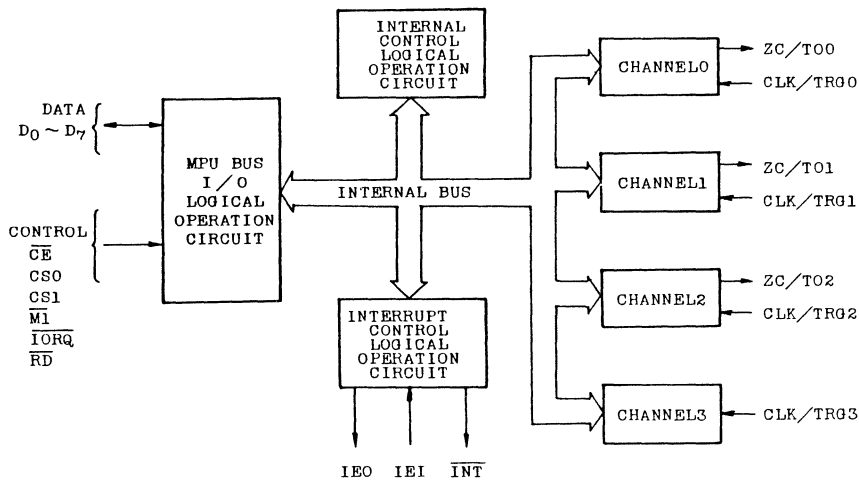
DATA
$D_0 \sim D_7$

CONTROL
$\overline{CE}$
CS0
CS1
$\overline{M1}$
$\overline{IORQ}$
$\overline{RD}$

MPU BUS
I/O
LOGICAL
OPERATION
CIRCUIT

INTERNAL
CONTROL
LOGICAL
OPERATION
CIRCUIT

INTERNAL BUS

INTERRUPT
CONTROL
LOGICAL
OPERATION
CIRCUIT

IEO IEI $\overline{INT}$

CHANNEL0
ZC/TO0
CLK/TRG0

CHANNEL1
ZC/TO1
CLK/TRG1

CHANNEL2
ZC/TO2
CLK/TRG2

CHANNEL3
CLK/TRG3